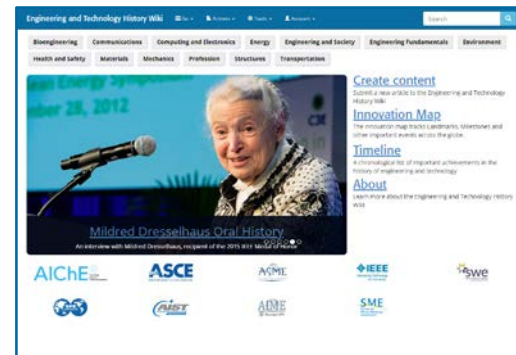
Engineering and Technology History Wiki

Search

Bioengineering | Communications | Computing and Electronics | Energy | Engineering and Society | Engineering Fundamentals | Environment | Health and Safety | Materials | Mechanics | Profession | Structures | Transportation

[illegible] 28, 2012

Mildred Dresselhaus Oral History

An interview with Mildred Dresselhaus, recipient of the 2015 IEEE Medal of Honor

Create content

Submit a new article to the Engineering and Technology History Wiki

Innovation Map

The innovation map tracks Landmarks, Milestones and other important events across the globe.

Timeline

A chronological list of important achievements in the history of engineering and technology

About

Learn more about the Engineering and Technology History Wiki

AIChE

ASCE

ASME

IEEE

swe

AIST

AIME

SME